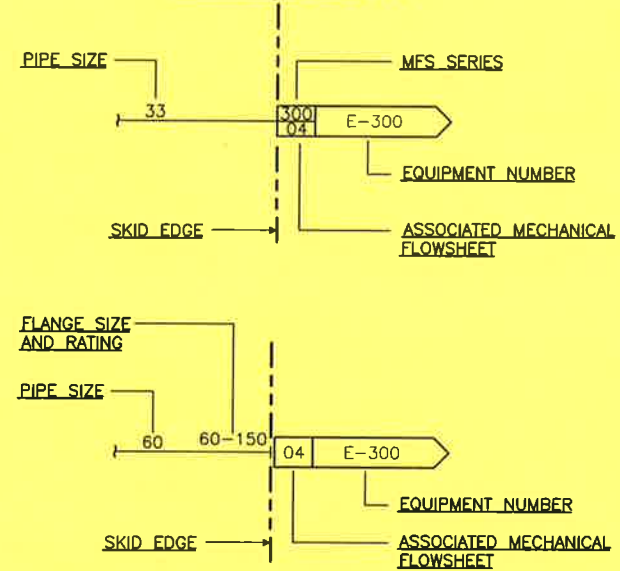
PIPE SIZE

33

MFS SERIES

300
04

E-300

EQUIPMENT NUMBER

SKID EDGE

ASSOCIATED MECHANICAL FLOWSHEET

FLANGE SIZE AND RATING

PIPE SIZE

60

60-150

04

E-300

EQUIPMENT NUMBER

SKID EDGE

ASSOCIATED MECHANICAL FLOWSHEET